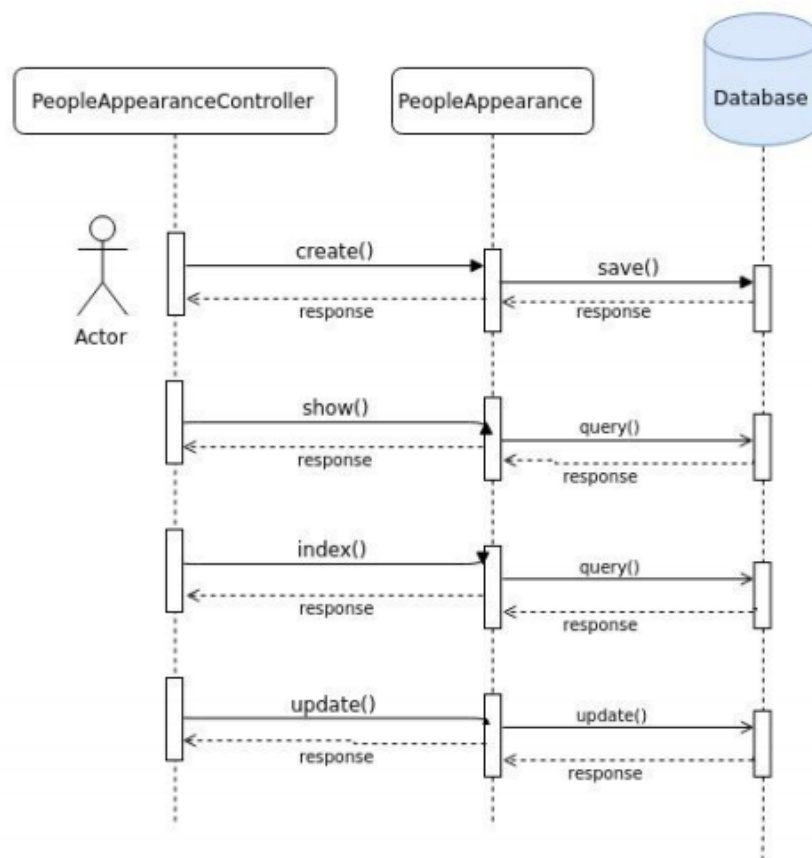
PeopleAppearanceController

PeopleAppearance

Database

Actor

create()

response

save()

response

show()

response

query()

response

index()

response

query()

response

update()

response

update()

response